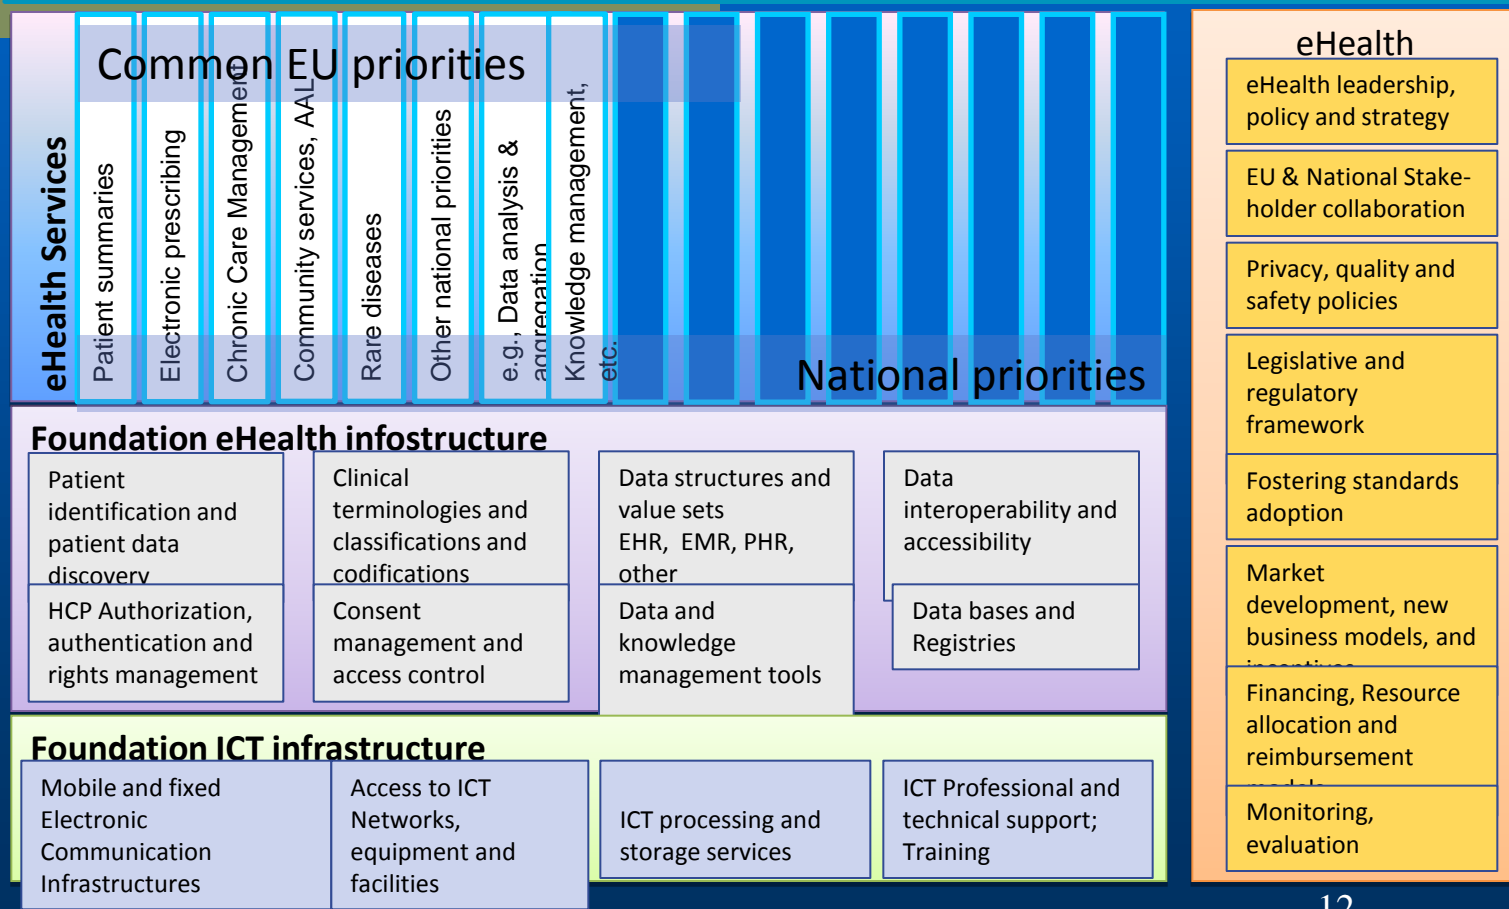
Common EU priorities

eHealth Services

Patient summaries

Electronic prescribing

Chronic Care Management

Community services, AAL

Rare diseases

Other national priorities

e.g., Data analysis & aggregation

Knowledge management,

etc.

National priorities

eHealth

eHealth leadership, policy and strategy

EU & National Stakeholder collaboration

Privacy, quality and safety policies

Legislative and regulatory framework

Fostering standards adoption

Market development, new business models, and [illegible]

Financing, Resource allocation and reimbursement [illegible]

Monitoring, evaluation

Foundation eHealth infostructure

Patient identification and patient data discovery

Clinical terminologies and classifications and codifications

Data structures and value sets EHR, EMR, PHR, other

Data interoperability and accessibility

HCP Authorization, authentication and rights management

Consent management and access control

Data and knowledge management tools

Data bases and Registries

Foundation ICT infrastructure

Mobile and fixed Electronic Communication Infrastructures

Access to ICT Networks, equipment and facilities

ICT processing and storage services

ICT Professional and technical support; Training

12